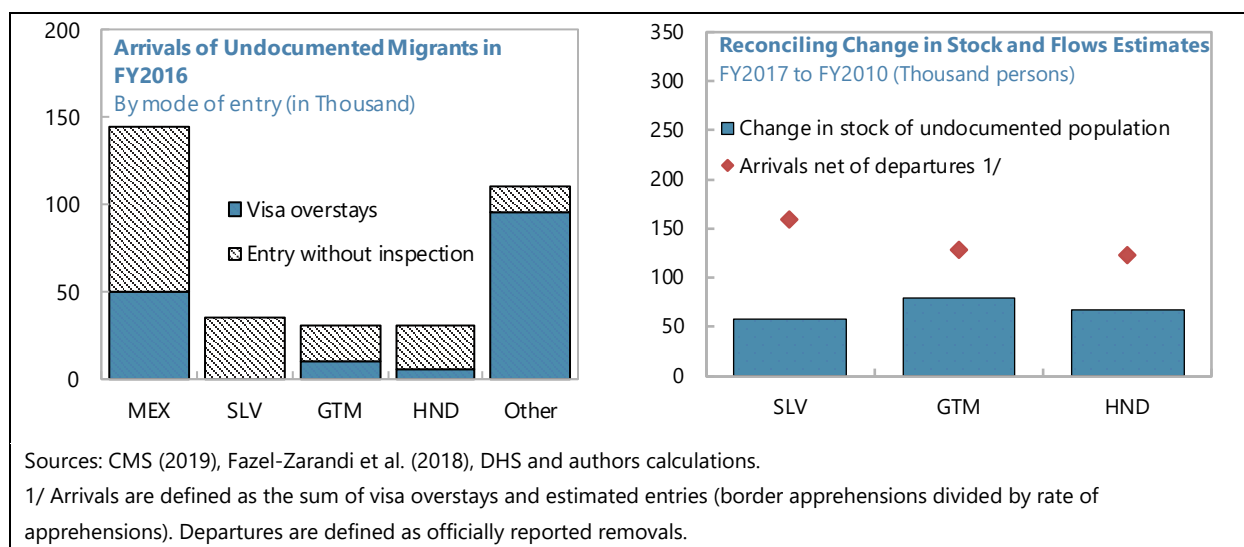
Arrivals of Undocumented Migrants in FY2016
By mode of entry (in Thousand)

200
150
100
50
0

Visa overstays
Entry without inspection

MEX SLV GTM HND Other

Reconciling Change in Stock and Flows Estimates
FY2017 to FY2010 (Thousand persons)

350
300
250
200
150
100
50
0

Change in stock of undocumented population
Arrivals net of departures 1/

SLV GTM HND

Sources: CMS (2019), Fazel-Zarandi et al. (2018), DHS and authors calculations.
1/ Arrivals are defined as the sum of visa overstays and estimated entries (border apprehensions divided by rate of apprehensions). Departures are defined as officially reported removals.